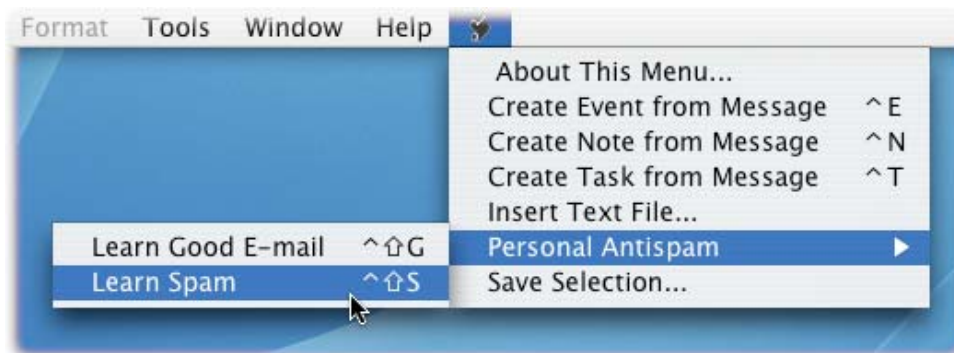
Format Tools Window Help

About This Menu...
Create Event from Message ^E
Create Note from Message ^N
Create Task from Message ^T
Insert Text File...
Personal Antispam
Save Selection...

Learn Good E-mail ^⇧G
Learn Spam ^⇧S